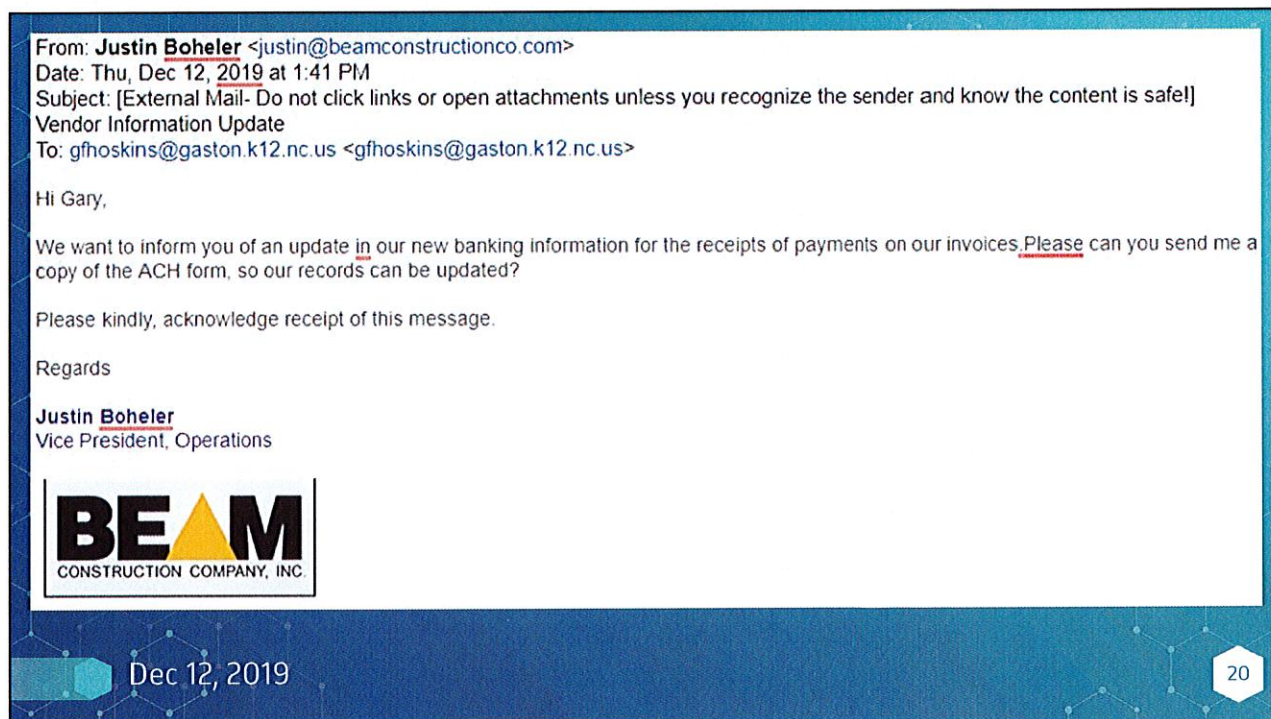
From: **Justin Boheler** <justin@beamconstructionco.com>
Date: Thu, Dec 12, 2019 at 1:41 PM
Subject: [External Mail- Do not click links or open attachments unless you recognize the sender and know the content is safe!] Vendor Information Update
To: gfhoskins@gaston.k12.nc.us <gfhoskins@gaston.k12.nc.us>

Hi Gary,

We want to inform you of an update in our new banking information for the receipts of payments on our invoices.Please can you send me a copy of the ACH form, so our records can be updated?

Please kindly, acknowledge receipt of this message.

Regards

**Justin Boheler**
Vice President, Operations

BEAM
CONSTRUCTION COMPANY, INC.

Dec 12, 2019

20